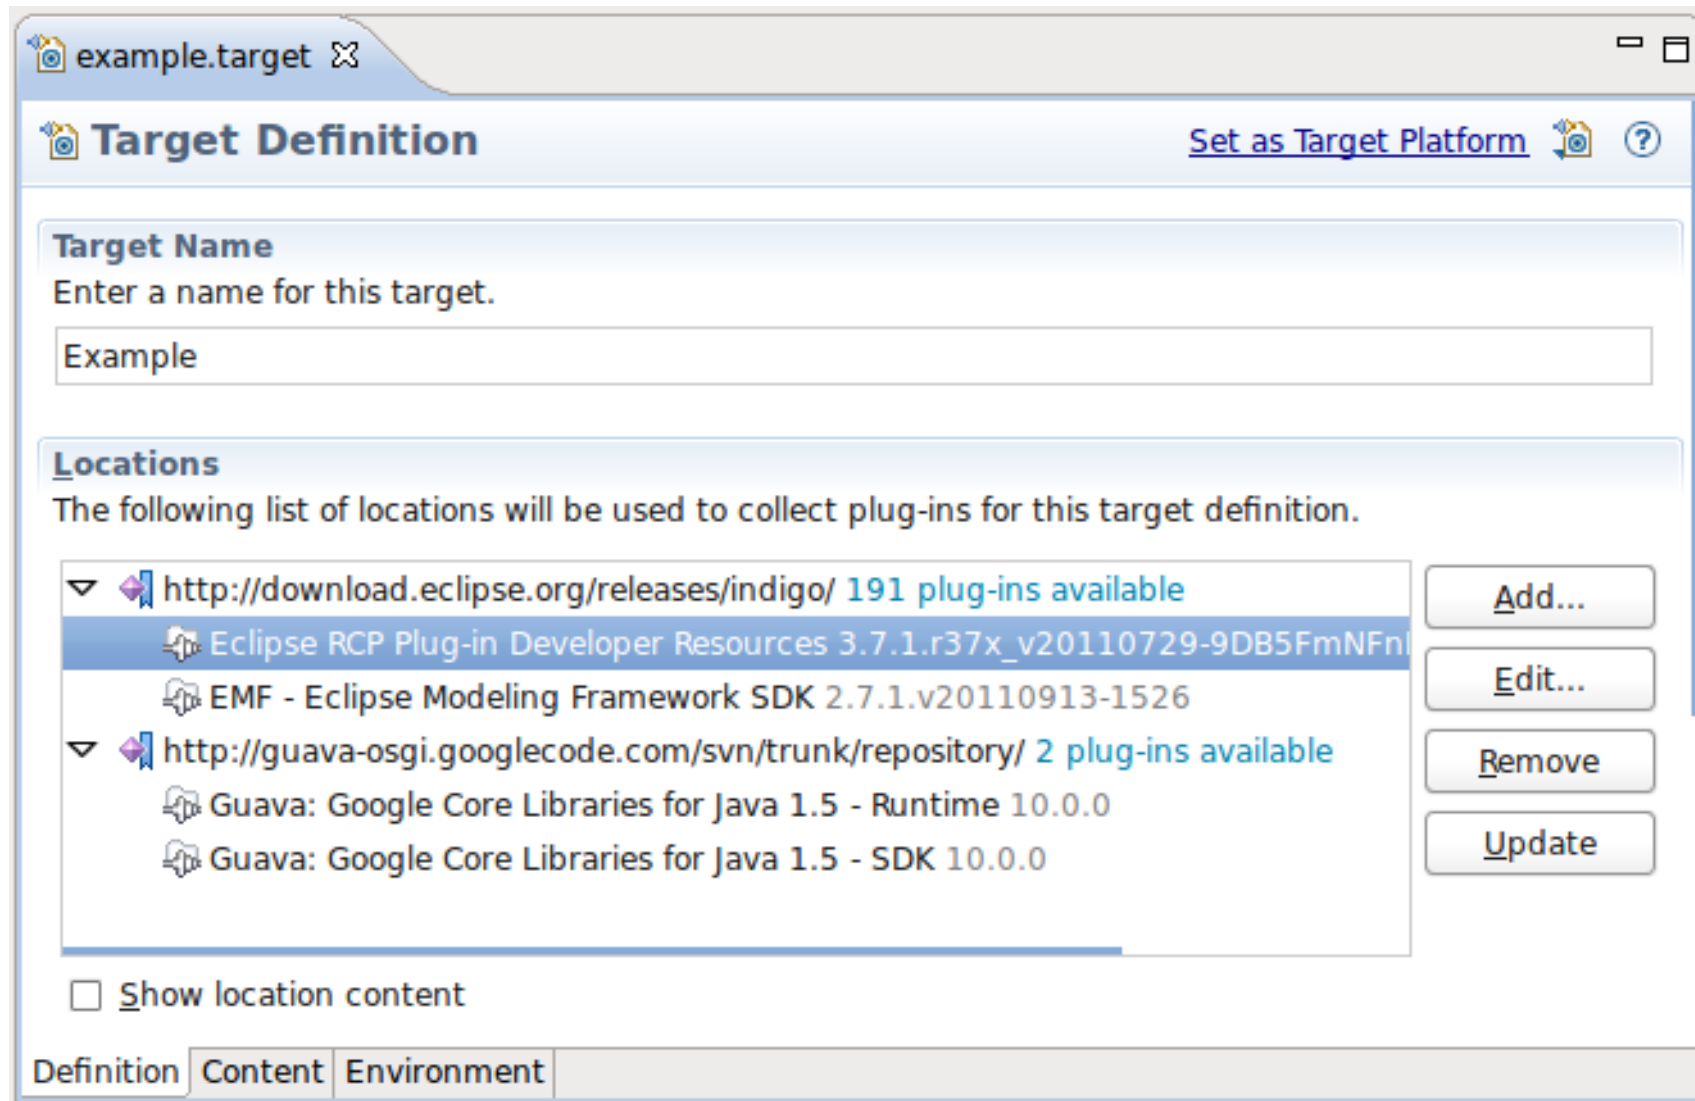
example.target

Target Definition

Set as Target Platform

Target Name
Enter a name for this target.

Example

Locations
The following list of locations will be used to collect plug-ins for this target definition.

http://download.eclipse.org/releases/indigo/ 191 plug-ins available
Eclipse RCP Plug-in Developer Resources 3.7.1.r37x_v20110729-9DB5FmNFn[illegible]
EMF - Eclipse Modeling Framework SDK 2.7.1.v20110913-1526
http://guava-osgi.googlecode.com/svn/trunk/repository/ 2 plug-ins available
Guava: Google Core Libraries for Java 1.5 - Runtime 10.0.0
Guava: Google Core Libraries for Java 1.5 - SDK 10.0.0

Add...
Edit...
Remove
Update

Show location content

Definition
Content
Environment